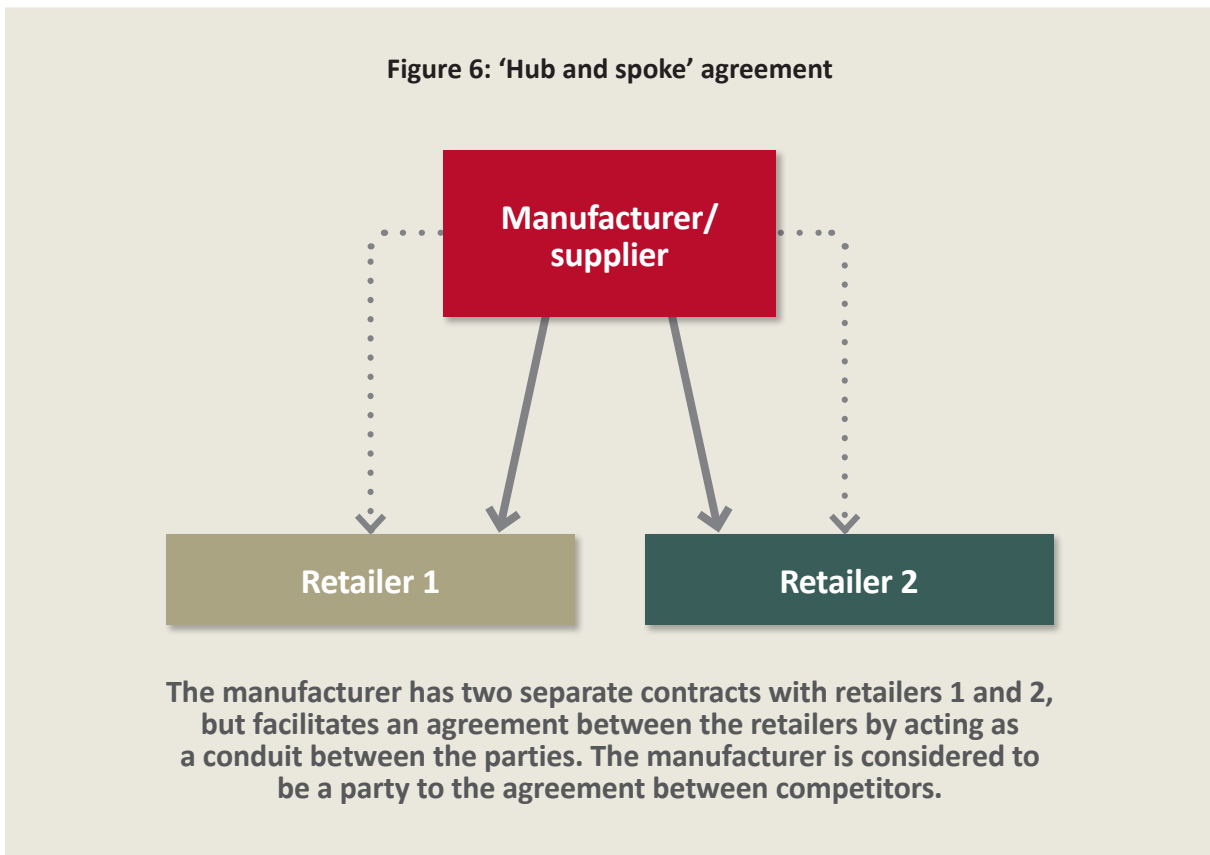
Figure 6: ‘Hub and spoke’ agreement

Manufacturer/ supplier

Retailer 1

Retailer 2

The manufacturer has two separate contracts with retailers 1 and 2, but facilitates an agreement between the retailers by acting as a conduit between the parties. The manufacturer is considered to be a party to the agreement between competitors.